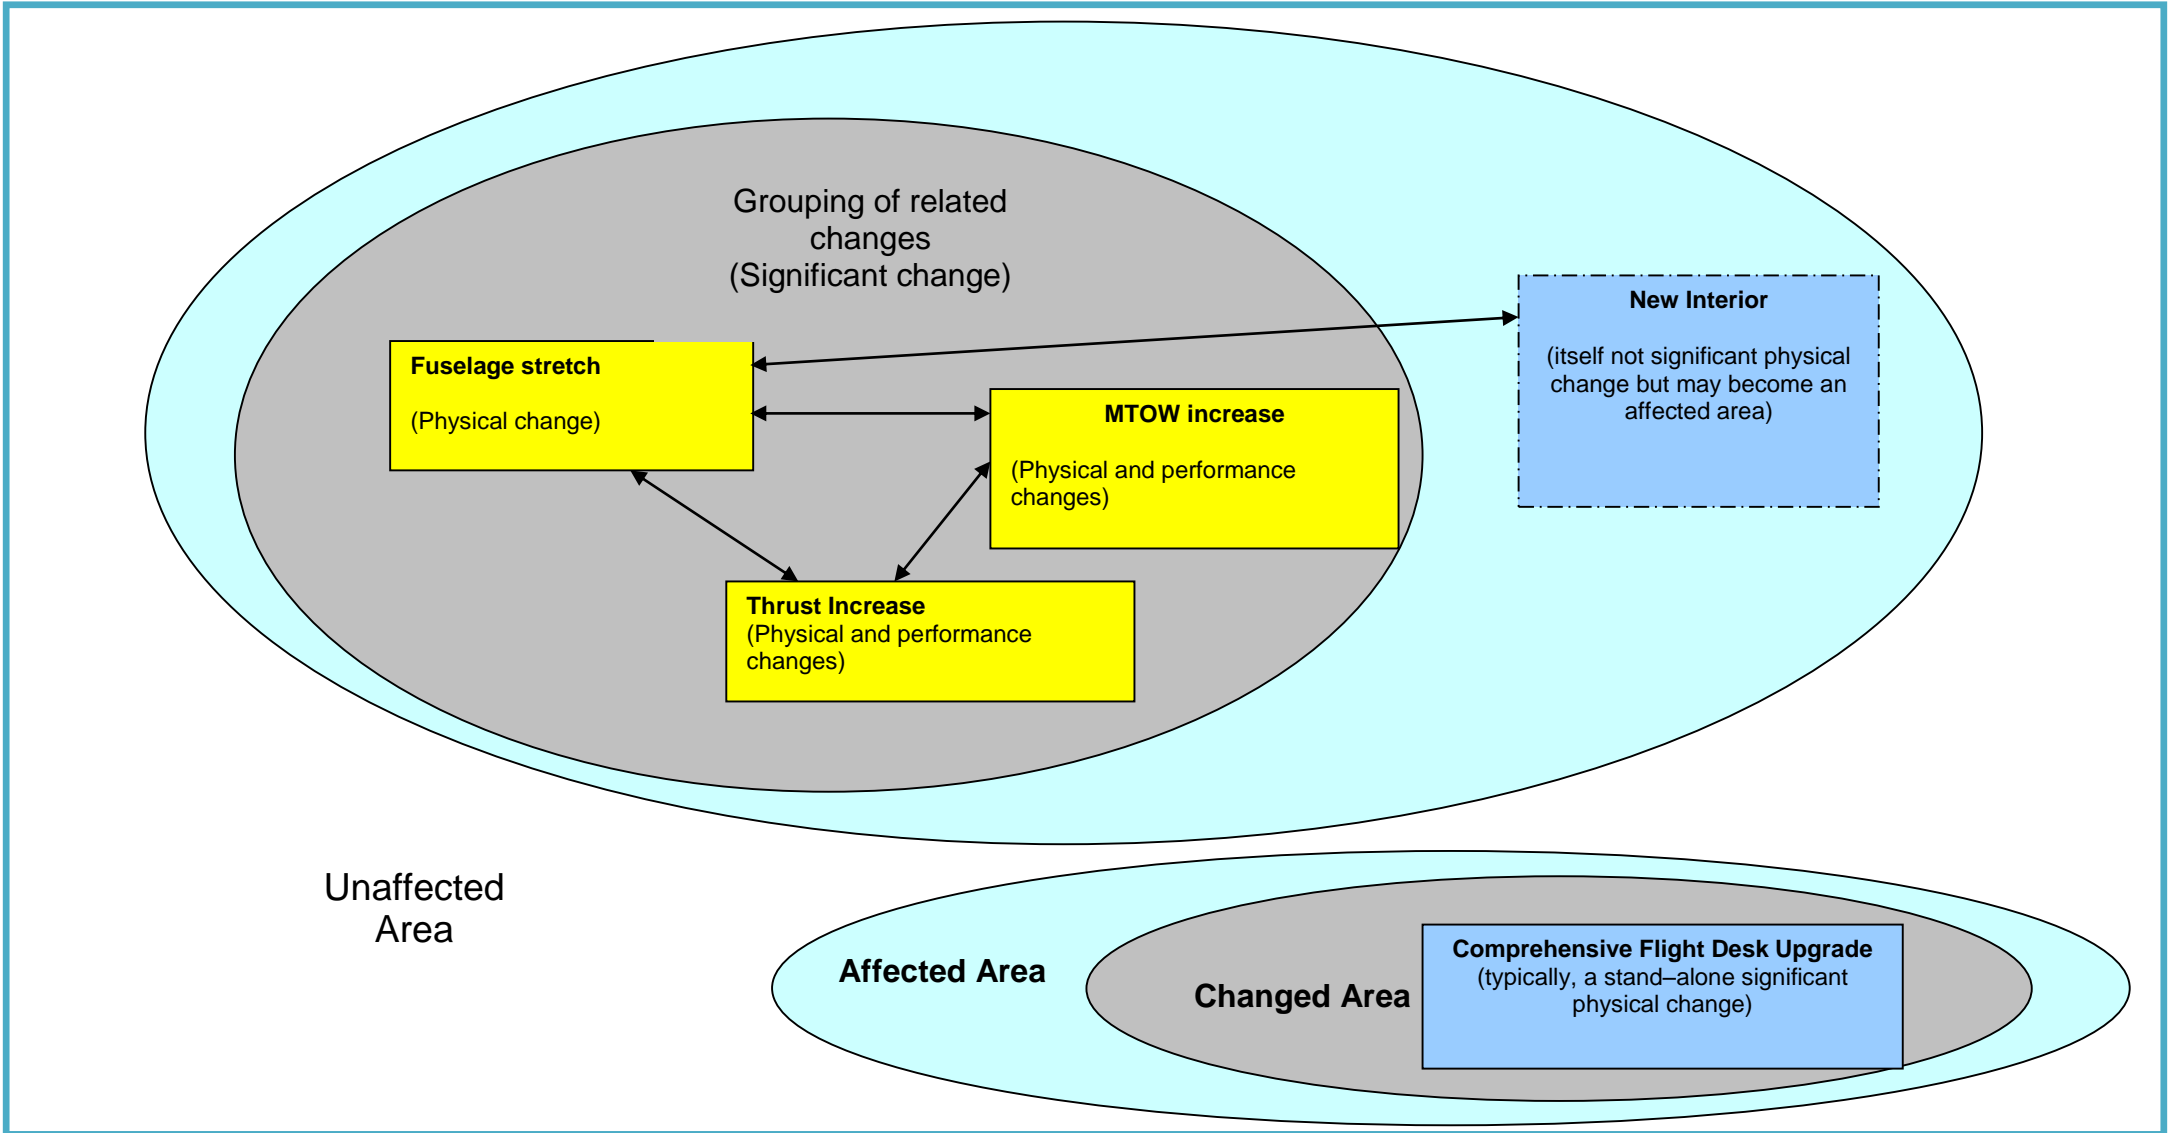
Grouping of related changes
(Significant change)

Fuselage stretch

(Physical change)

MTOW increase

(Physical and performance changes)

New Interior

(itself not significant physical change but may become an affected area)

Thrust Increase
(Physical and performance changes)

Unaffected Area

Affected Area

Changed Area

Comprehensive Flight Desk Upgrade
(typically, a stand–alone significant physical change)